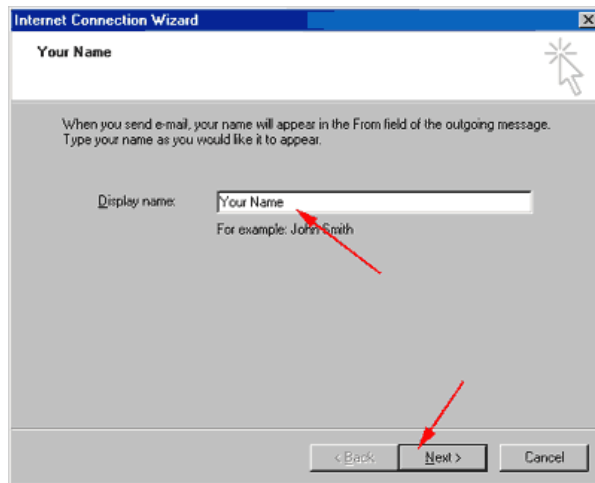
Internet Connection Wizard

Your Name

When you send e-mail, your name will appear in the From field of the outgoing message. Type your name as you would like it to appear.

Display name: Your Name

For example: John Smith

< Back
Next >
Cancel